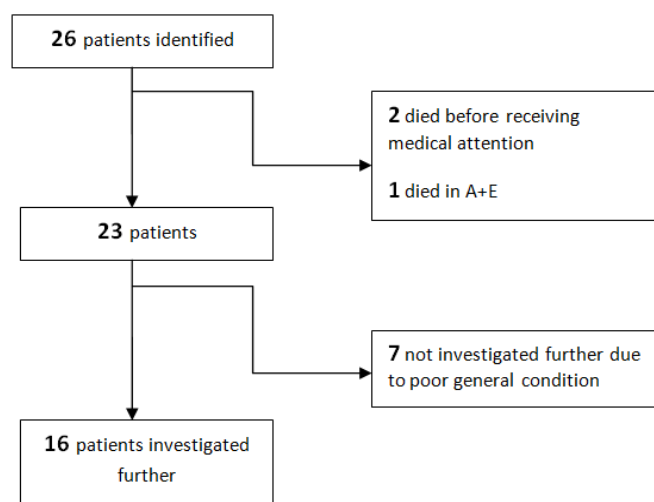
**26** patients identified

**2** died before receiving medical attention

**1** died in A+E

**23** patients

**7** not investigated further due to poor general condition

**16** patients investigated further